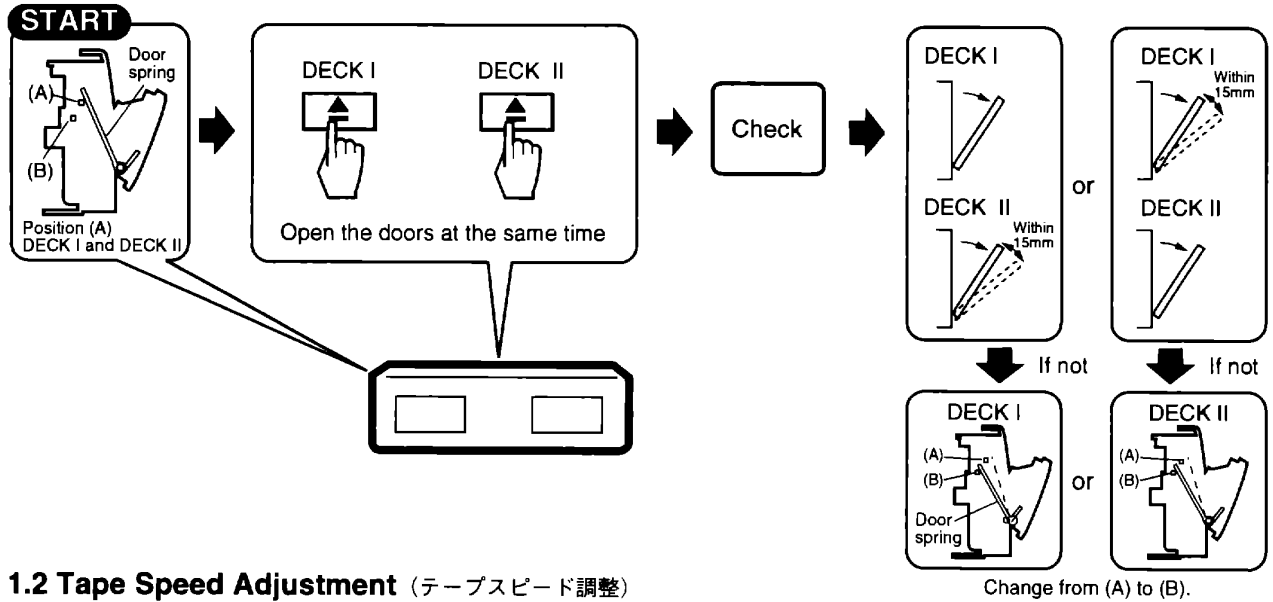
START

Door spring

(A)

(B)

Position (A) DECK I and DECK II

DECK I DECK II

Open the doors at the same time

Check

DECK I

DECK II

Within 15mm

or

DECK I

Within 15mm

DECK II

If not

If not

DECK I

(A)

(B)

Door spring

or

DECK II

(A)

(B)

Change from (A) to (B).

1.2 Tape Speed Adjustment (テープスピード調整)